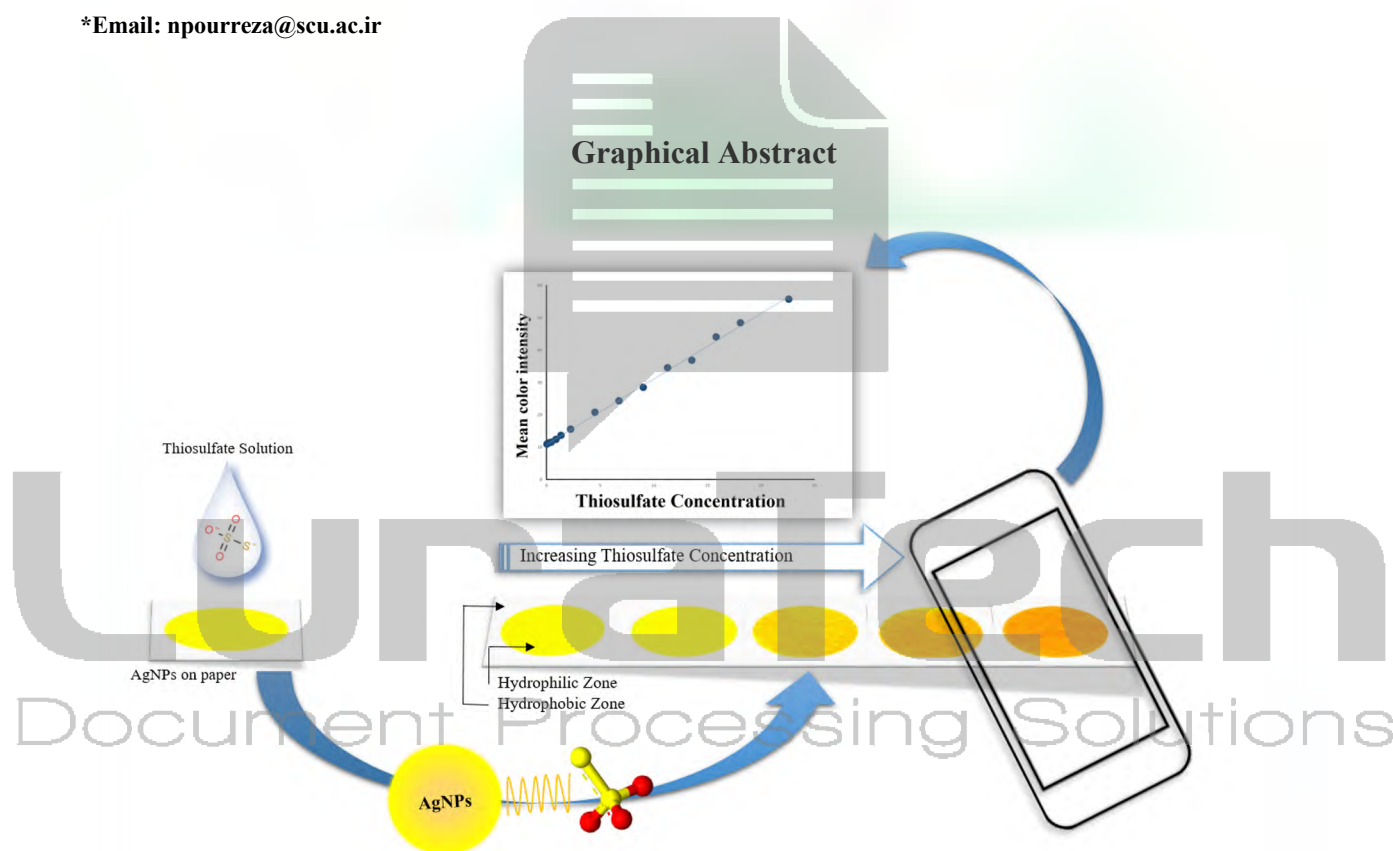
*Email: npourreza@scu.ac.ir

Graphical Abstract

Mean color intensity

Thiosulfate Concentration

Thiosulfate Solution

Increasing Thiosulfate Concentration

AgNPs on paper

Hydrophilic Zone
Hydrophobic Zone

AgNPs

Document Processing Solutions